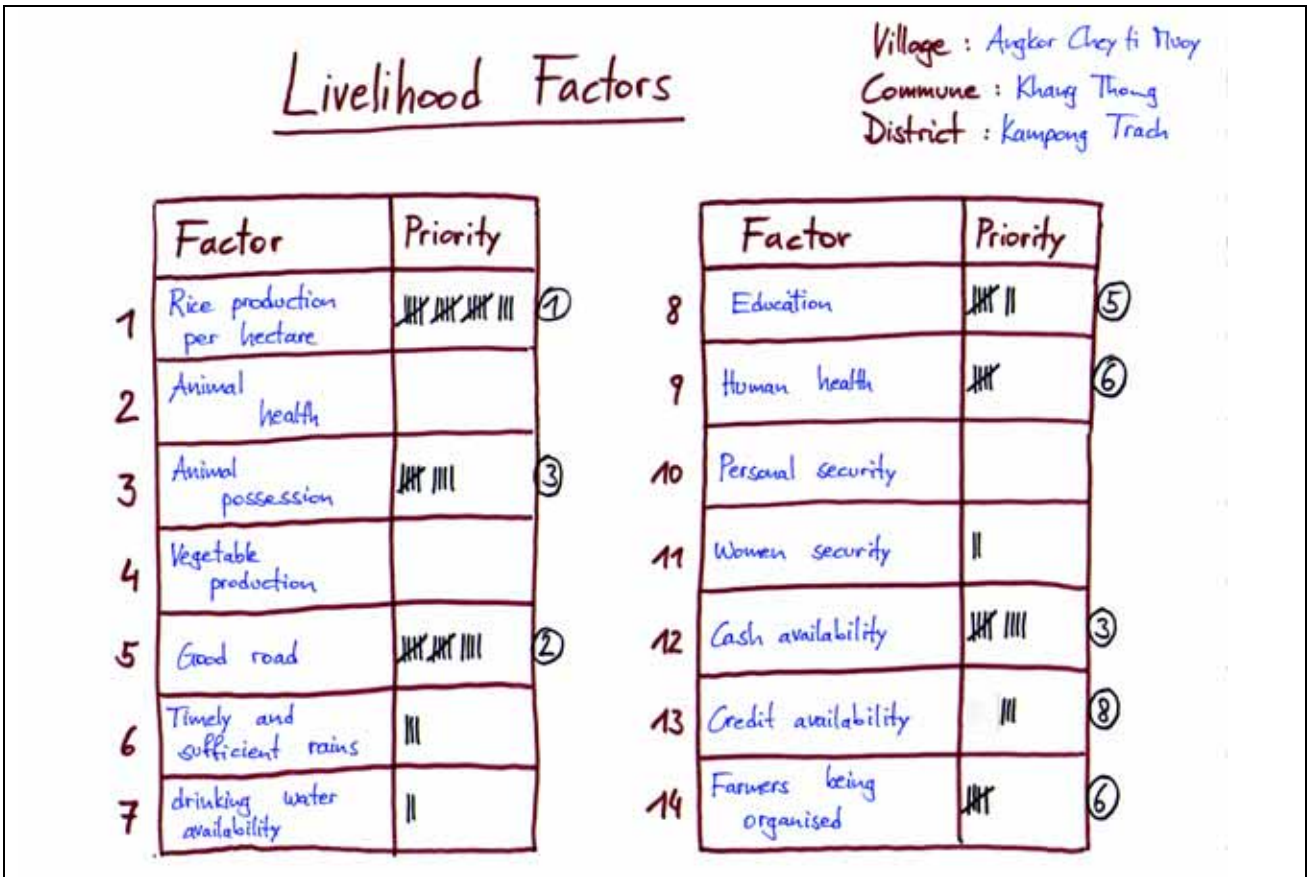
Livelihood Factors

Village : Angkor Chey ti Muoy
Commune : Khang Thong
District : Kampong Trach

| | Factor | Priority | |
|---|---|---|---|
| 1 | Rice production per hectare | 卌 卌 卌 ||| | ① |
| 2 | Animal health | | |
| 3 | Animal possession | 卌 |||| | ③ |
| 4 | Vegetable production | | |
| 5 | Good road | 卌 卌 |||| | ② |
| 6 | Timely and sufficient rains | ||| | |
| 7 | drinking water availability | || | |

| | Factor | Priority | |
|---|---|---|---|
| 8 | Education | 卌 || | ⑤ |
| 9 | Human health | 卌 | ⑥ |
| 10 | Personal security | | |
| 11 | Women security | || | |
| 12 | Cash availability | 卌 |||| | ③ |
| 13 | Credit availability | ||| | ⑧ |
| 14 | Farmers being organised | 卌 | ⑥ |